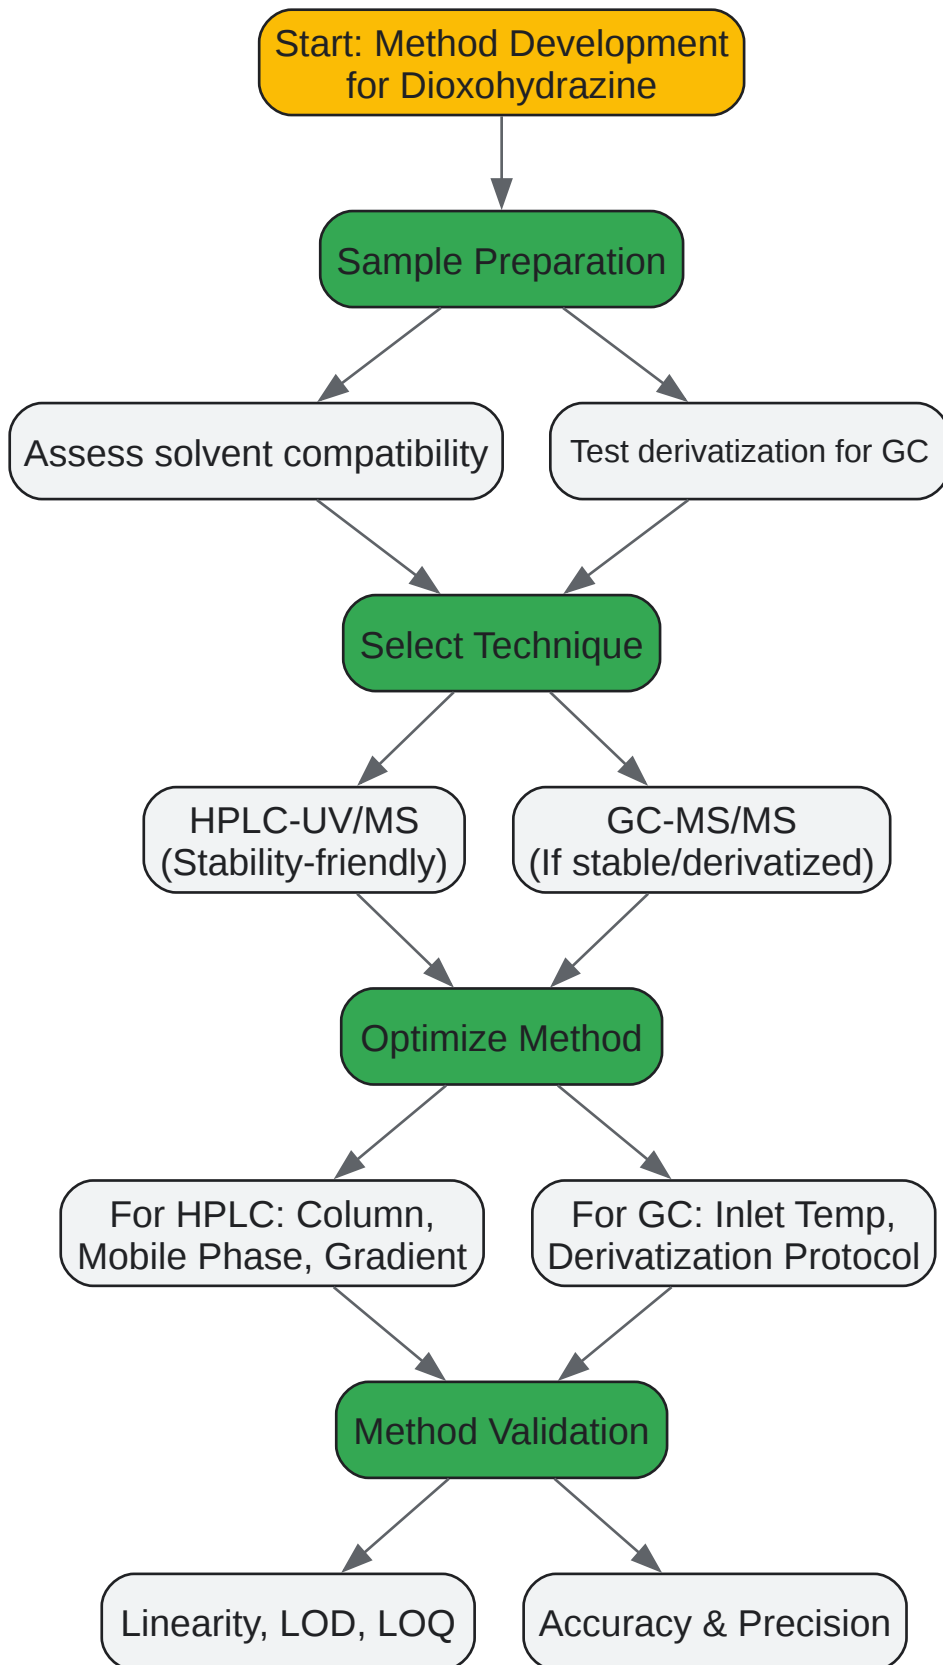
Start: Method Development for Dioxohydrazine

Sample Preparation

Assess solvent compatibility

Test derivatization for GC

Select Technique

HPLC-UV/MS (Stability-friendly)

GC-MS/MS (If stable/derivatized)

Optimize Method

For HPLC: Column, Mobile Phase, Gradient

For GC: Inlet Temp, Derivatization Protocol

Method Validation

Linearity, LOD, LOQ

Accuracy & Precision